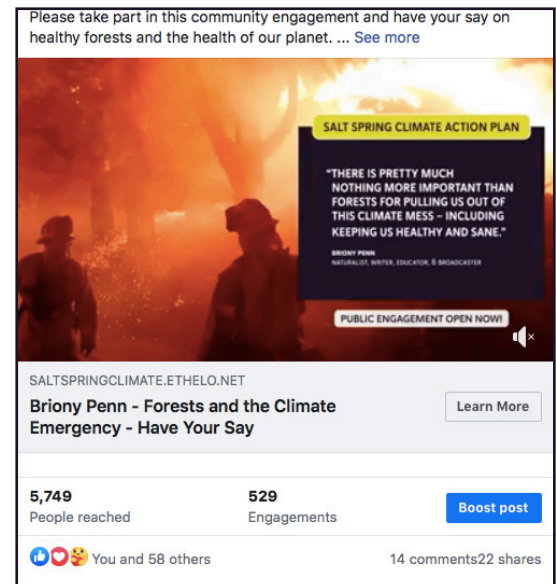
Please take part in this community engagement and have your say on healthy forests and the health of our planet. ... See more

SALT SPRING CLIMATE ACTION PLAN

"THERE IS PRETTY MUCH NOTHING MORE IMPORTANT THAN FORESTS FOR PULLING US OUT OF THIS CLIMATE MESS – INCLUDING KEEPING US HEALTHY AND SANE."

BRIONY PENN
NATURALIST, WRITER, EDUCATOR, & BROADCASTER

PUBLIC ENGAGEMENT OPEN NOW!

SALTSPRINGCLIMATE.ETHELO.NET

Briony Penn - Forests and the Climate Emergency - Have Your Say

Learn More

5,749
People reached

529
Engagements

Boost post

You and 58 others

14 comments22 shares